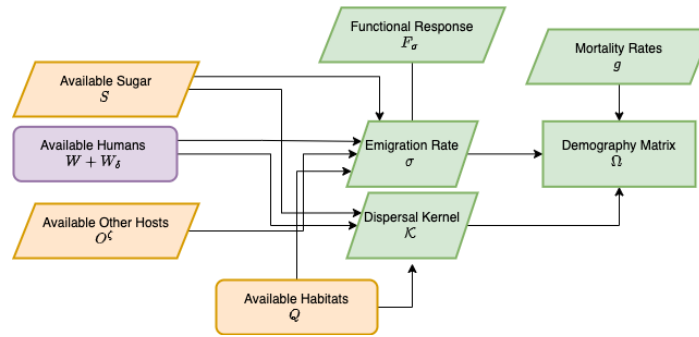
Functional Response
$F_\sigma$

Mortality Rates
$g$

Available Sugar
$S$

Available Humans
$W + W_\delta$

Emigration Rate
$\sigma$

Demography Matrix
$\Omega$

Available Other Hosts
$O^\zeta$

Dispersal Kernel
$\mathcal{K}$

Available Habitats
$Q$